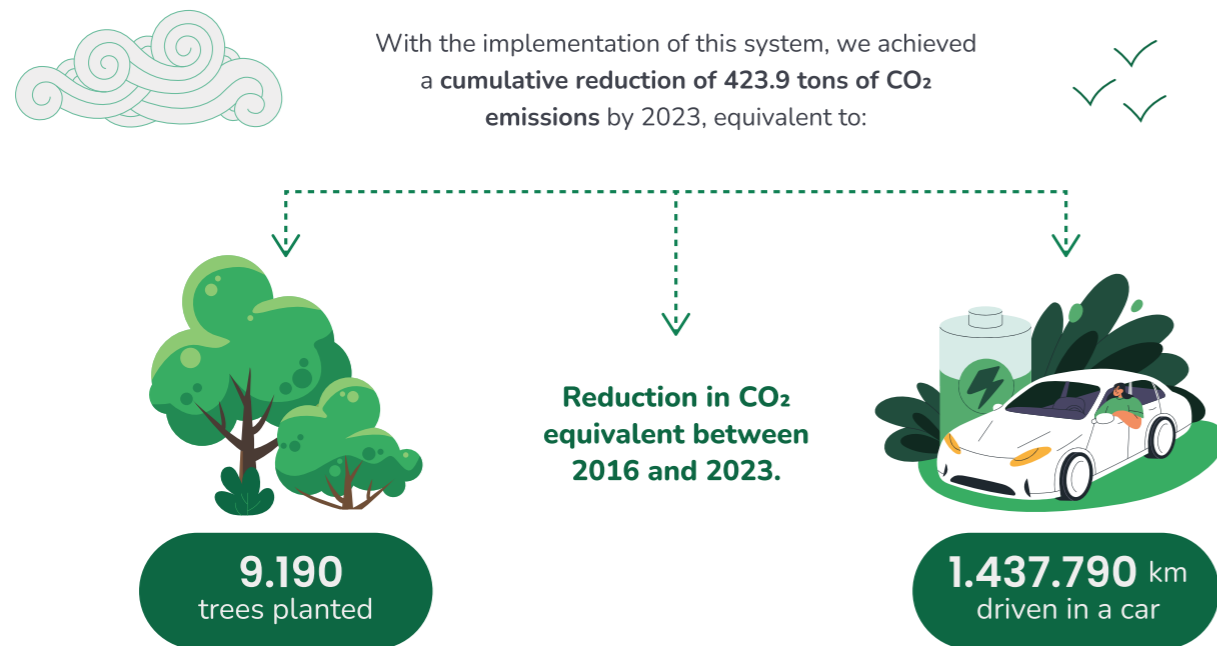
With the implementation of this system, we achieved a **cumulative reduction of 423.9 tons of CO₂ emissions** by 2023, equivalent to:

Reduction in CO₂ equivalent between 2016 and 2023.

9.190
trees planted

1.437.790 km
driven in a car